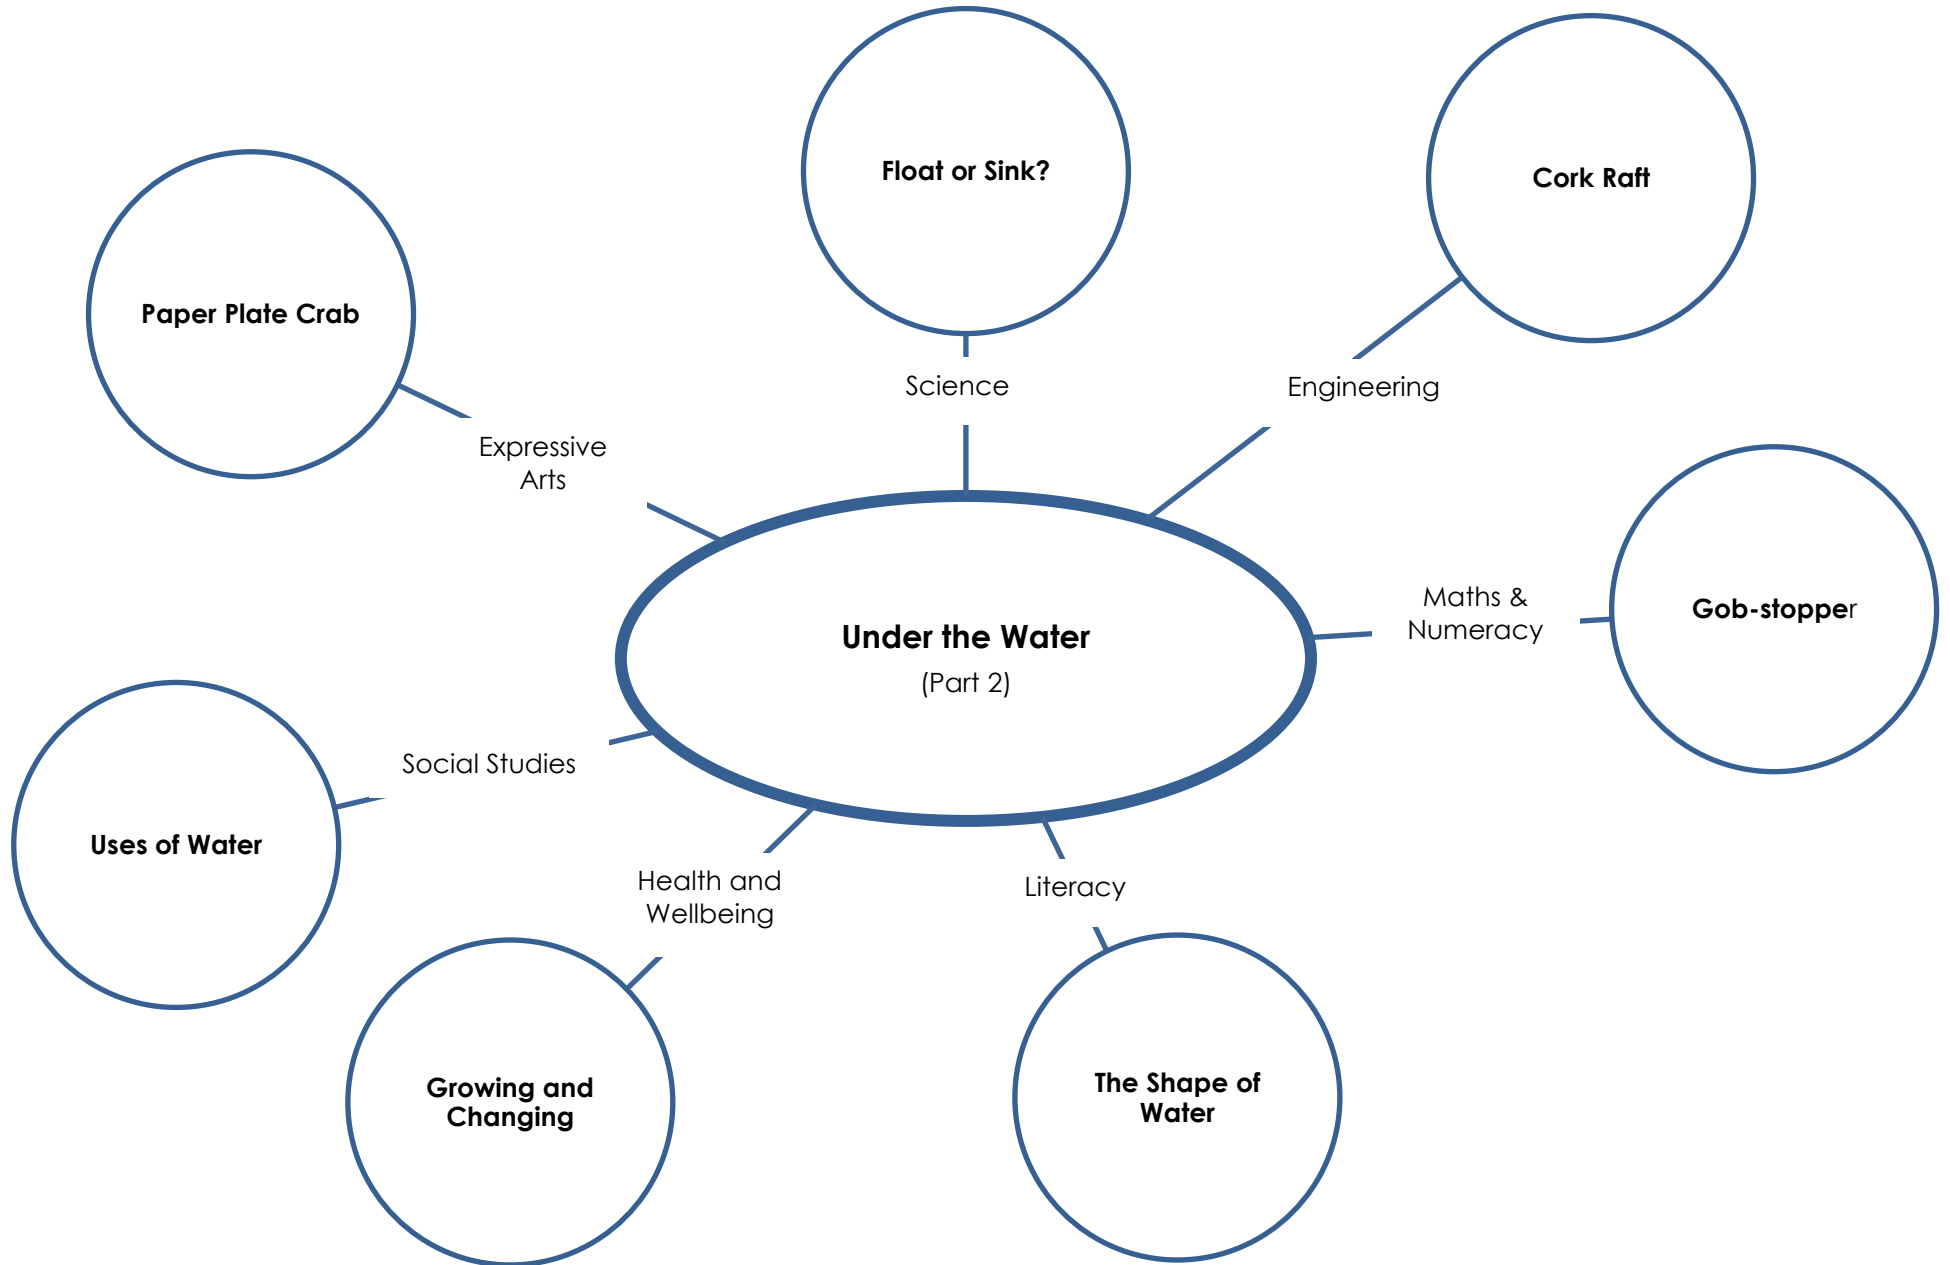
Float or Sink?

Cork Raft

Paper Plate Crab

Science

Engineering

Expressive Arts

Under the Water
(Part 2)

Maths & Numeracy

Gob-stopper

Social Studies

Uses of Water

Health and Wellbeing

Literacy

Growing and Changing

The Shape of Water